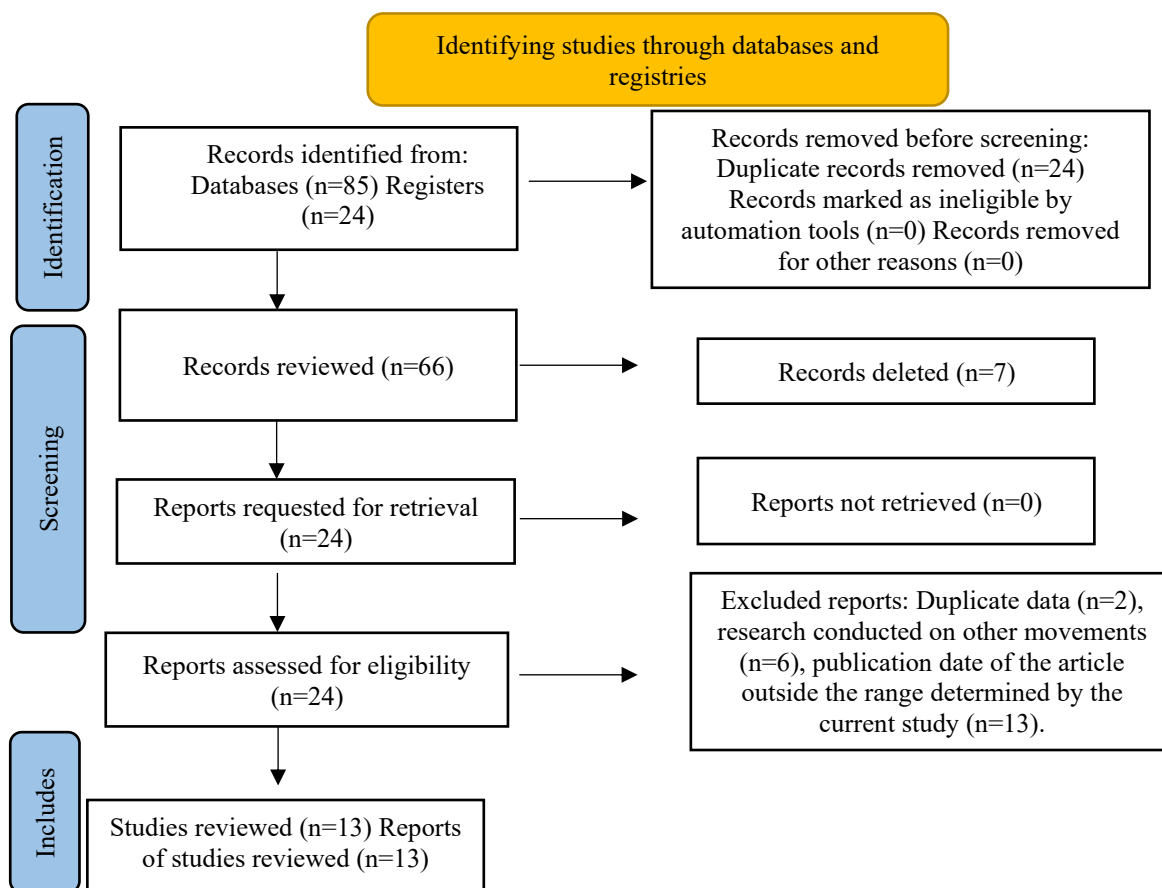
Identifying studies through databases and registries

Identification

Records identified from: Databases (n=85) Registers (n=24)

Records removed before screening: Duplicate records removed (n=24) Records marked as ineligible by automation tools (n=0) Records removed for other reasons (n=0)

Screening

Records reviewed (n=66)

Records deleted (n=7)

Reports requested for retrieval (n=24)

Reports not retrieved (n=0)

Reports assessed for eligibility (n=24)

Excluded reports: Duplicate data (n=2), research conducted on other movements (n=6), publication date of the article outside the range determined by the current study (n=13).

Includes

Studies reviewed (n=13) Reports of studies reviewed (n=13)